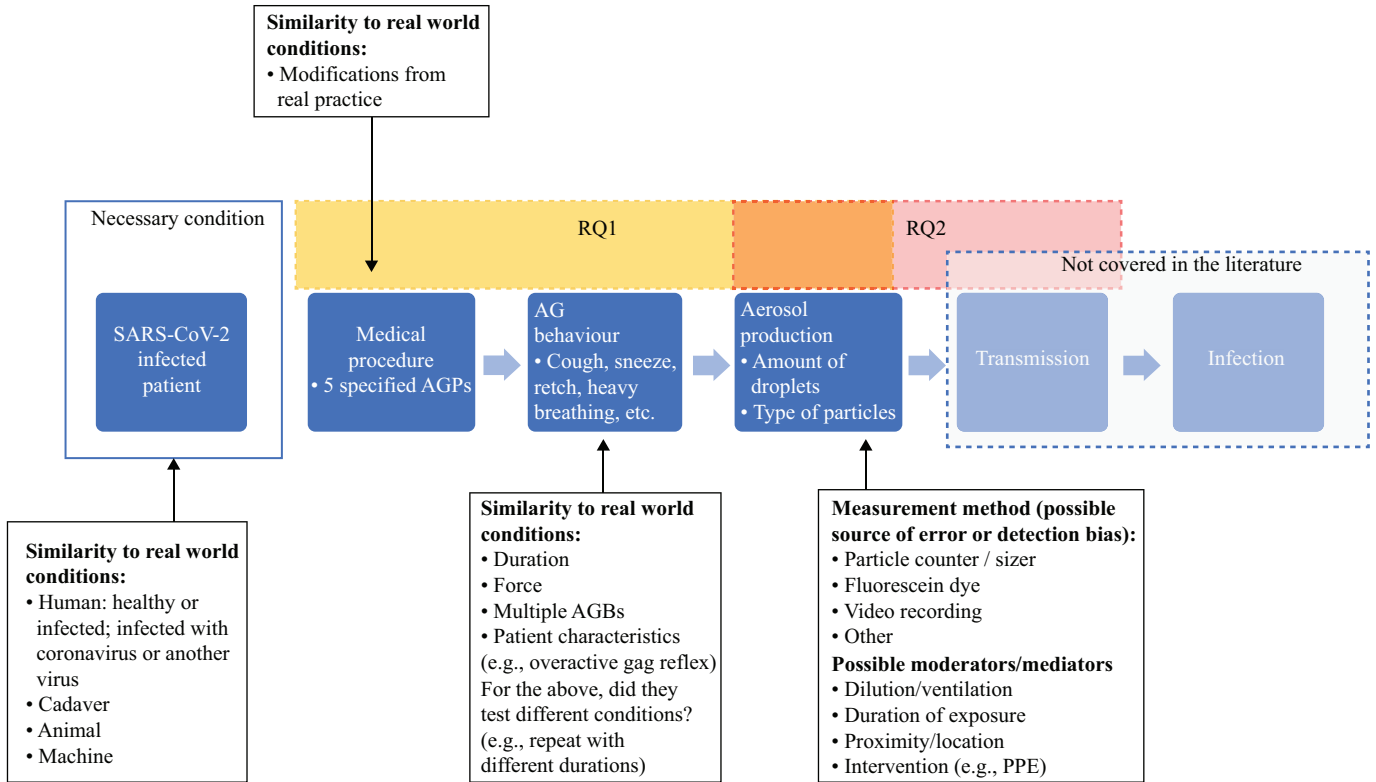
**Similarity to real world conditions:**
• Modifications from real practice

Necessary condition

SARS-CoV-2 infected patient

RQ1

RQ2

Not covered in the literature

Medical procedure
• 5 specified AGPs

AG behaviour
• Cough, sneeze, retch, heavy breathing, etc.

Aerosol production
• Amount of droplets
• Type of particles

Transmission

Infection

**Similarity to real world conditions:**
• Human: healthy or infected; infected with coronavirus or another virus
• Cadaver
• Animal
• Machine

**Similarity to real world conditions:**
• Duration
• Force
• Multiple AGBs
• Patient characteristics (e.g., overactive gag reflex)
For the above, did they test different conditions? (e.g., repeat with different durations)

**Measurement method (possible source of error or detection bias):**
• Particle counter / sizer
• Fluorescein dye
• Video recording
• Other
**Possible moderators/mediators**
• Dilution/ventilation
• Duration of exposure
• Proximity/location
• Intervention (e.g., PPE)